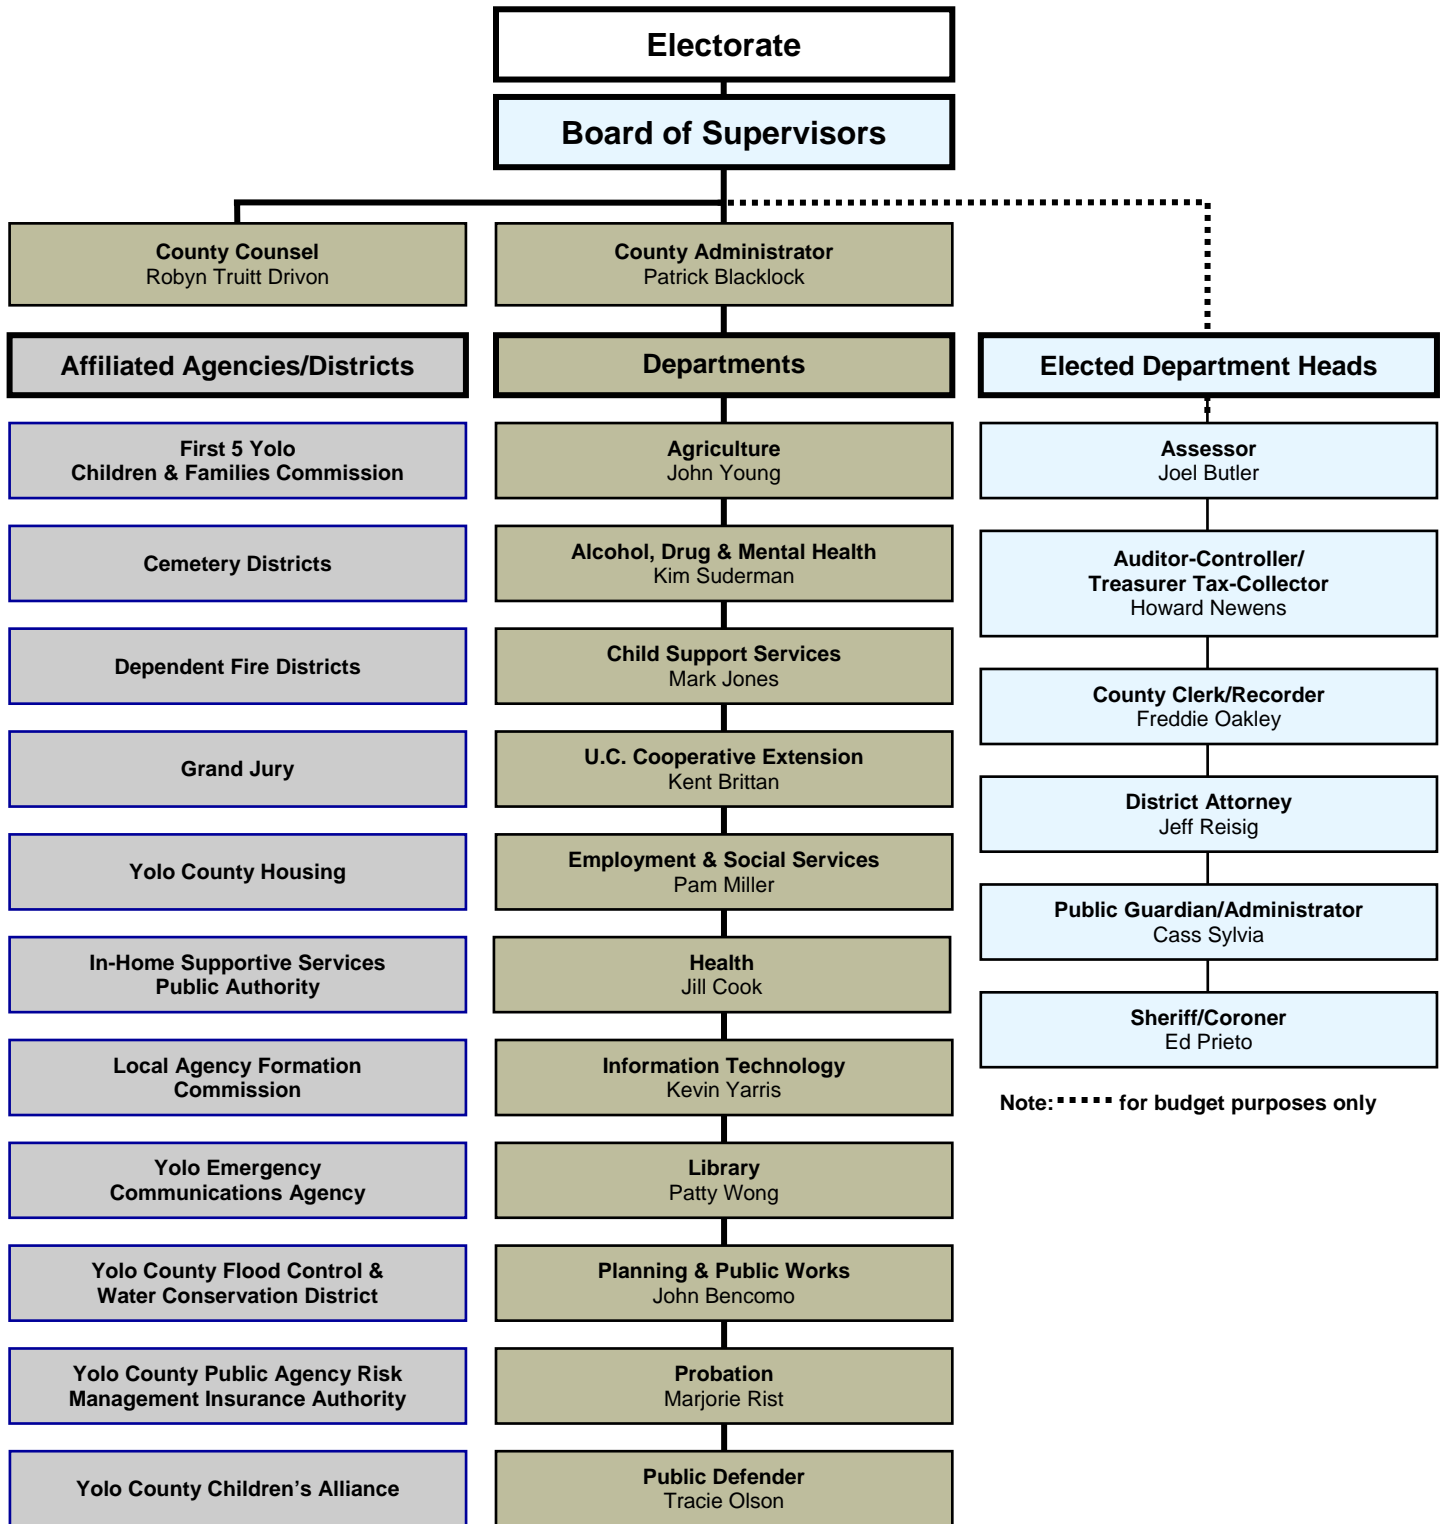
Electorate

Board of Supervisors

County Counsel
Robyn Truitt Drivon

County Administrator
Patrick Blacklock

Affiliated Agencies/Districts

First 5 Yolo
Children & Families Commission

Cemetery Districts

Dependent Fire Districts

Grand Jury

Yolo County Housing

In-Home Supportive Services
Public Authority

Local Agency Formation
Commission

Yolo Emergency
Communications Agency

Yolo County Flood Control &
Water Conservation District

Yolo County Public Agency Risk
Management Insurance Authority

Yolo County Children's Alliance

Departments

Agriculture
John Young

Alcohol, Drug & Mental Health
Kim Suderman

Child Support Services
Mark Jones

U.C. Cooperative Extension
Kent Brittan

Employment & Social Services
Pam Miller

Health
Jill Cook

Information Technology
Kevin Yarris

Library
Patty Wong

Planning & Public Works
John Bencomo

Probation
Marjorie Rist

Public Defender
Tracie Olson

Elected Department Heads

Assessor
Joel Butler

Auditor-Controller/
Treasurer Tax-Collector
Howard Newens

County Clerk/Recorder
Freddie Oakley

District Attorney
Jeff Reisig

Public Guardian/Administrator
Cass Sylvia

Sheriff/Coroner
Ed Prieto

Note: for budget purposes only